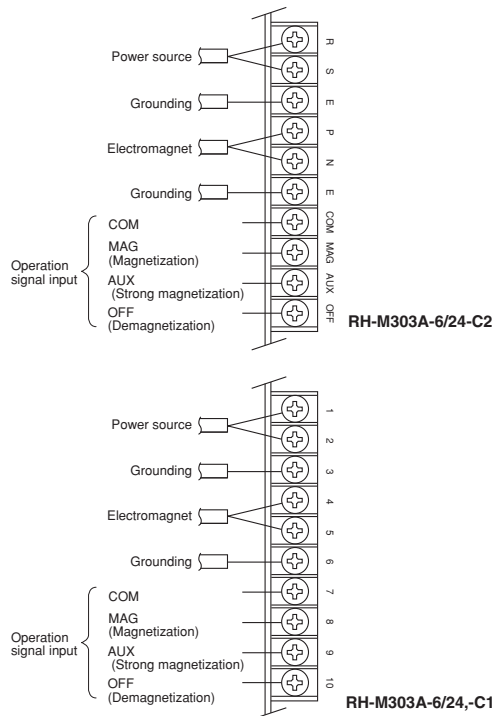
Power source

Grounding

Electromagnet

Grounding

Operation signal input

COM

MAG (Magnetization)

AUX (Strong magnetization)

OFF (Demagnetization)

R
S
E
P
N
E
COM
MAG
AUX
OFF

RH-M303A-6/24-C2

Power source

Grounding

Electromagnet

Grounding

Operation signal input

COM

MAG (Magnetization)

AUX (Strong magnetization)

OFF (Demagnetization)

1
2
3
4
5
6
7
8
9
10

RH-M303A-6/24,-C1